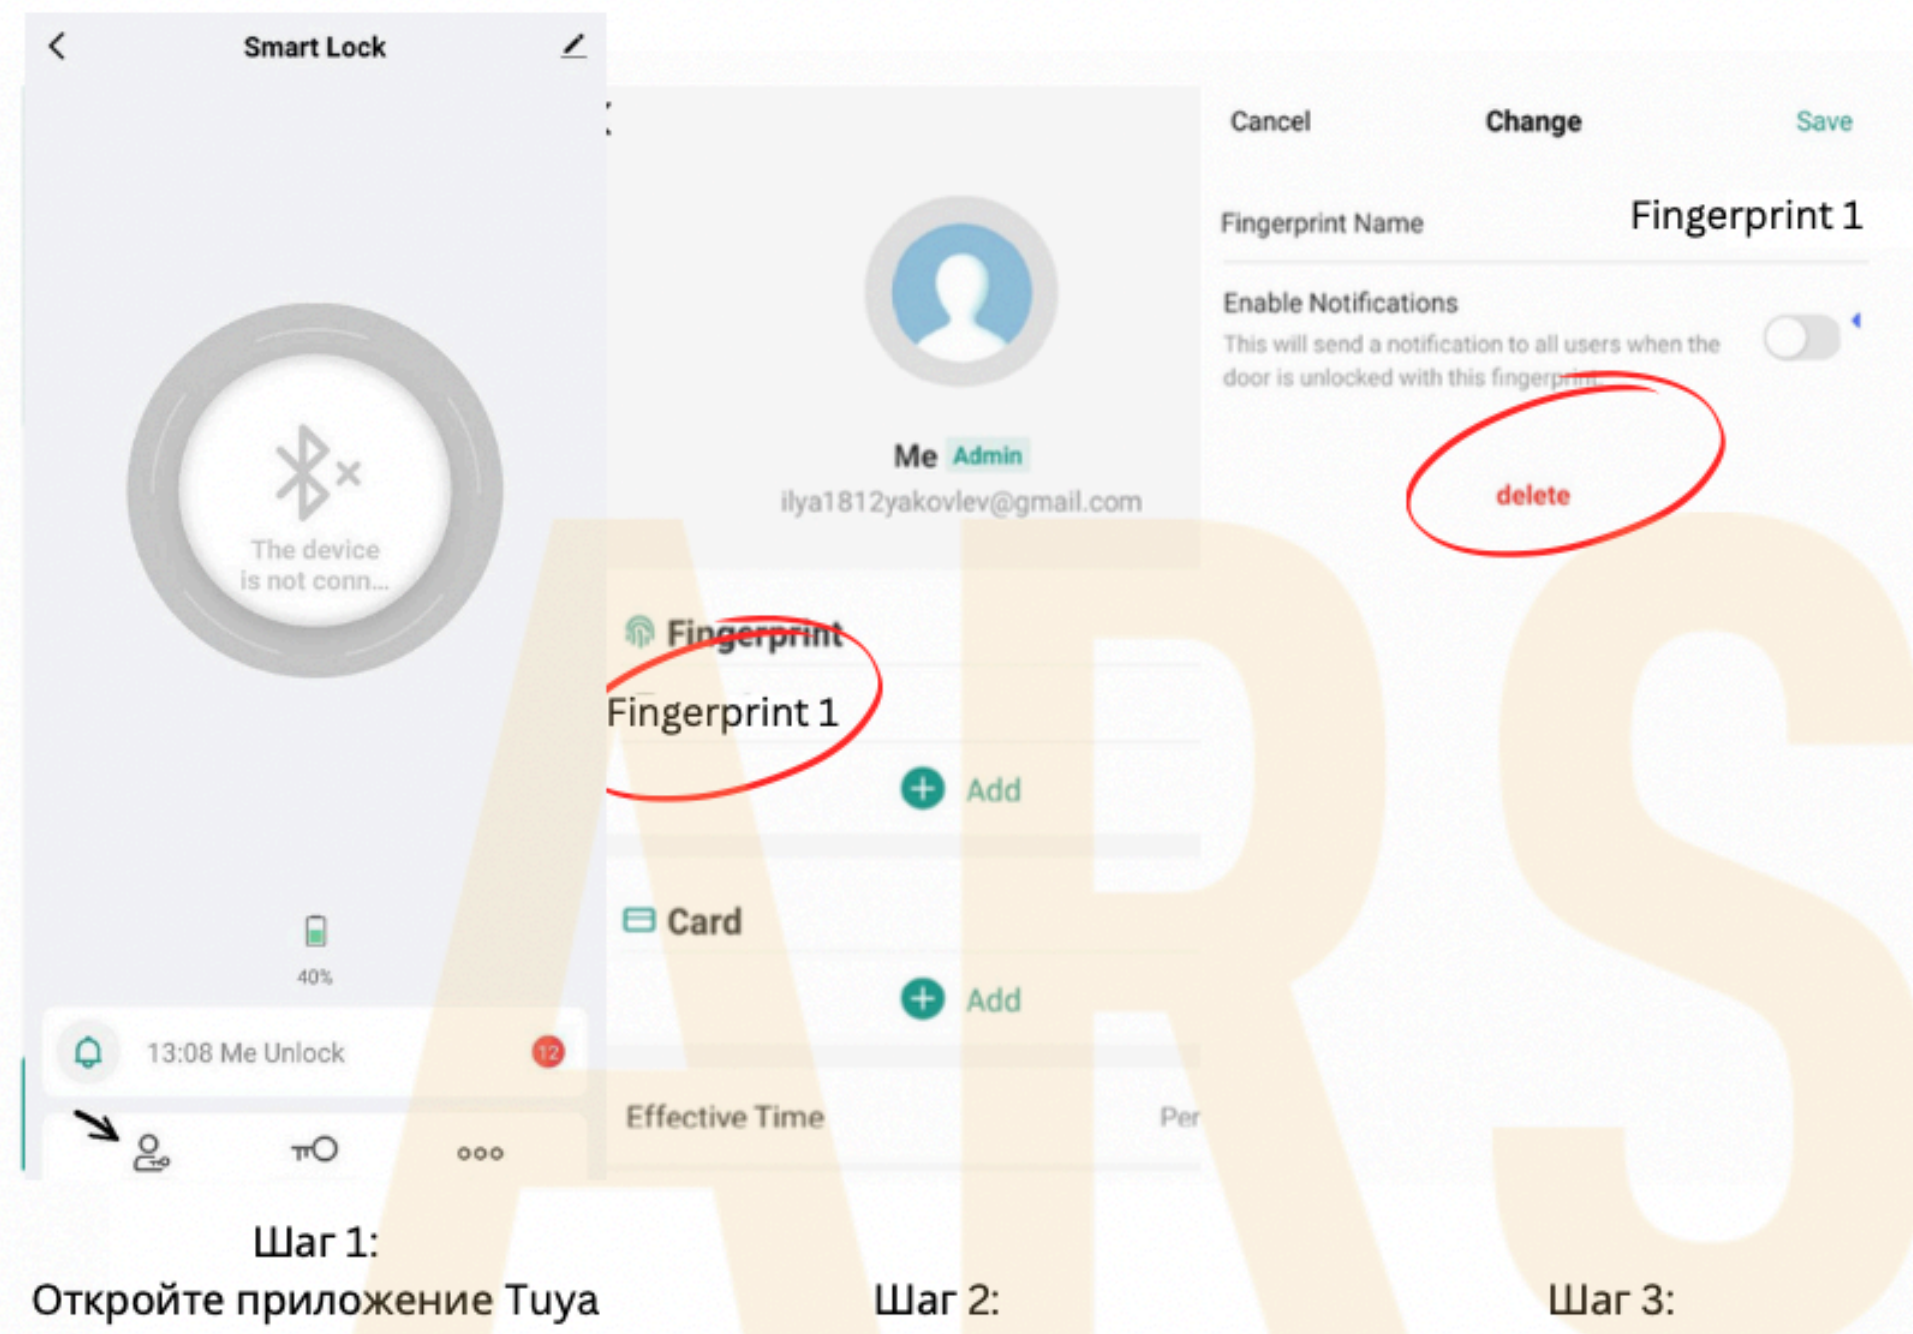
Smart Lock

The device is not conn...

40%

13:08 Me Unlock

12

Шаг 1:
Откройте приложение Tuya

Me Admin
ilya1812yakovlev@gmail.com

Fingerprint

Fingerprint 1

Add

Card

Add

Effective Time

Per

Шаг 2:

Cancel

Change

Save

Fingerprint Name

Fingerprint 1

Enable Notifications

This will send a notification to all users when the door is unlocked with this fingerprint.

delete

Шаг 3:

ARS